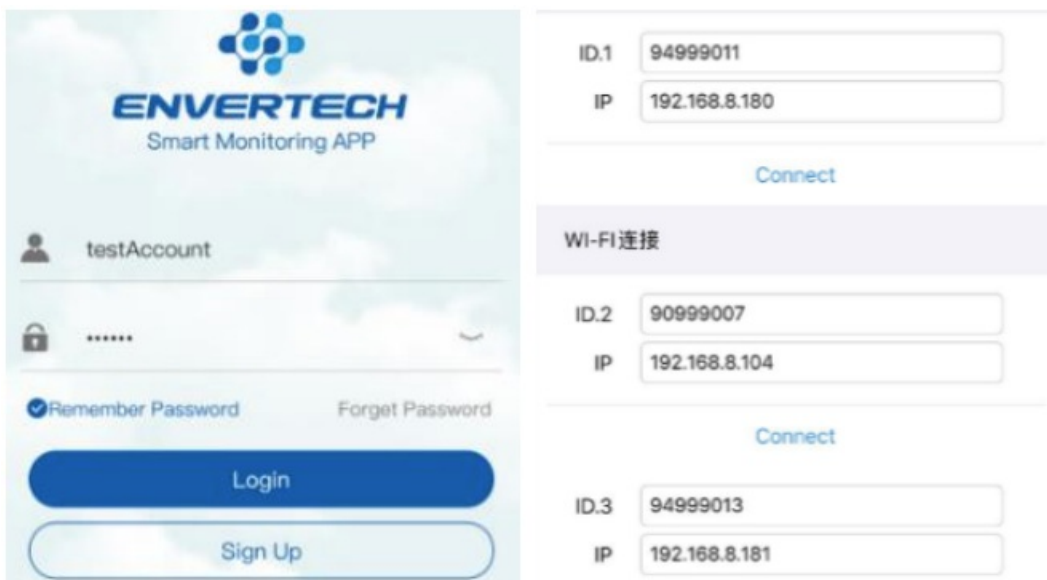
ENVERTECH
Smart Monitoring APP

testAccount

••••••

Remember Password

Forget Password

Login

Sign Up

ID.1 94999011
IP 192.168.8.180

Connect

WI-FI连接

ID.2 90999007
IP 192.168.8.104

Connect

ID.3 94999013
IP 192.168.8.181